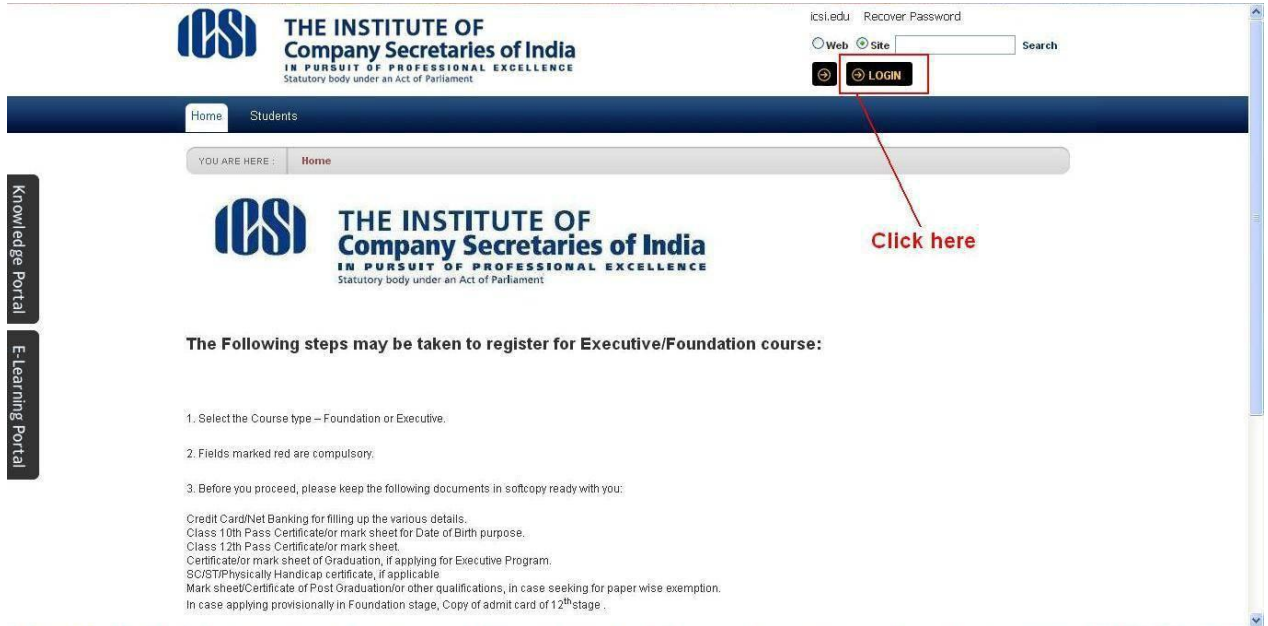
ICSI THE INSTITUTE OF Company Secretaries of India IN PURSUIT OF PROFESSIONAL EXCELLENCE Statutory body under an Act of Parliament

icsi.edu Recover Password

Web Site Search

LOGIN

Home Students

YOU ARE HERE : Home

Knowledge Portal

E-Learning Portal

ICSI THE INSTITUTE OF Company Secretaries of India IN PURSUIT OF PROFESSIONAL EXCELLENCE Statutory body under an Act of Parliament

Click here

The Following steps may be taken to register for Executive/Foundation course:

1. Select the Course type – Foundation or Executive.

2. Fields marked red are compulsory.

3. Before you proceed, please keep the following documents in softcopy ready with you:

Credit Card/Net Banking for filling up the various details.
Class 10th Pass Certificate/or mark sheet for Date of Birth purpose.
Class 12th Pass Certificate/or mark sheet.
Certificate/or mark sheet of Graduation, if applying for Executive Program.
SC/ST/Physically Handicap certificate, if applicable
Mark sheet/Certificate of Post Graduation/or other qualifications, in case seeking for paper wise exemption.
In case applying provisionally in Foundation stage, Copy of admit card of 12$^{th}$ stage .